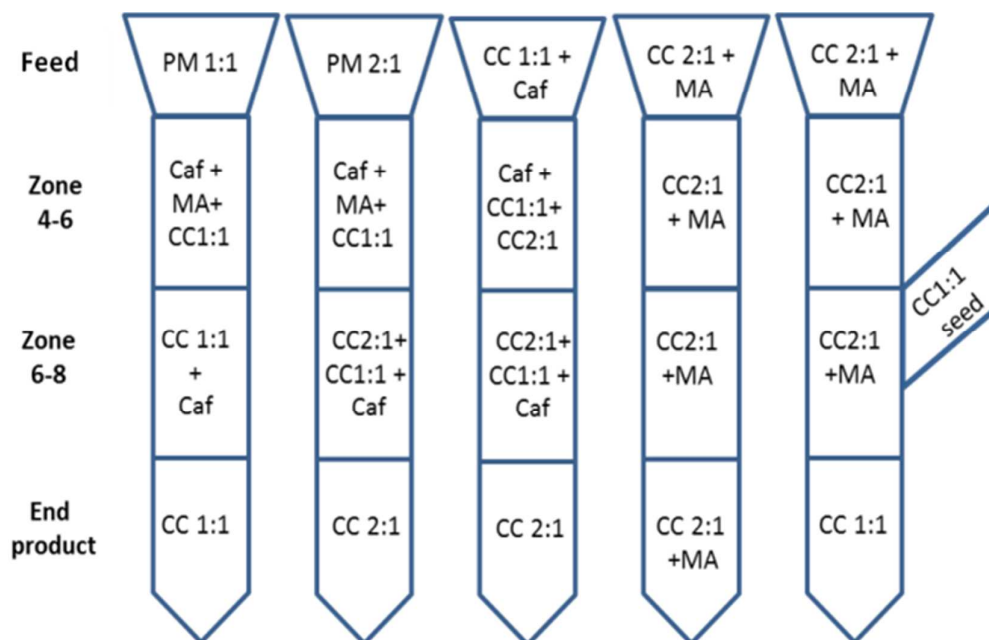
| | | | | | |
|---|---|---|---|---|---|
| Feed | PM 1:1 | PM 2:1 | CC 1:1 + Caf | CC 2:1 + MA | CC 2:1 + MA |
| Zone 4-6 | Caf + MA+ CC1:1 | Caf + MA+ CC1:1 | Caf + CC1:1+ CC2:1 | CC2:1 + MA | CC2:1 + MA |
| Zone 6-8 | CC 1:1 + Caf | CC2:1+ CC1:1 + Caf | CC2:1+ CC1:1 + Caf | CC2:1 +MA | CC2:1 +MA |
| End product | CC 1:1 | CC 2:1 | CC 2:1 | CC 2:1 +MA | CC 1:1 |

CC1:1 seed